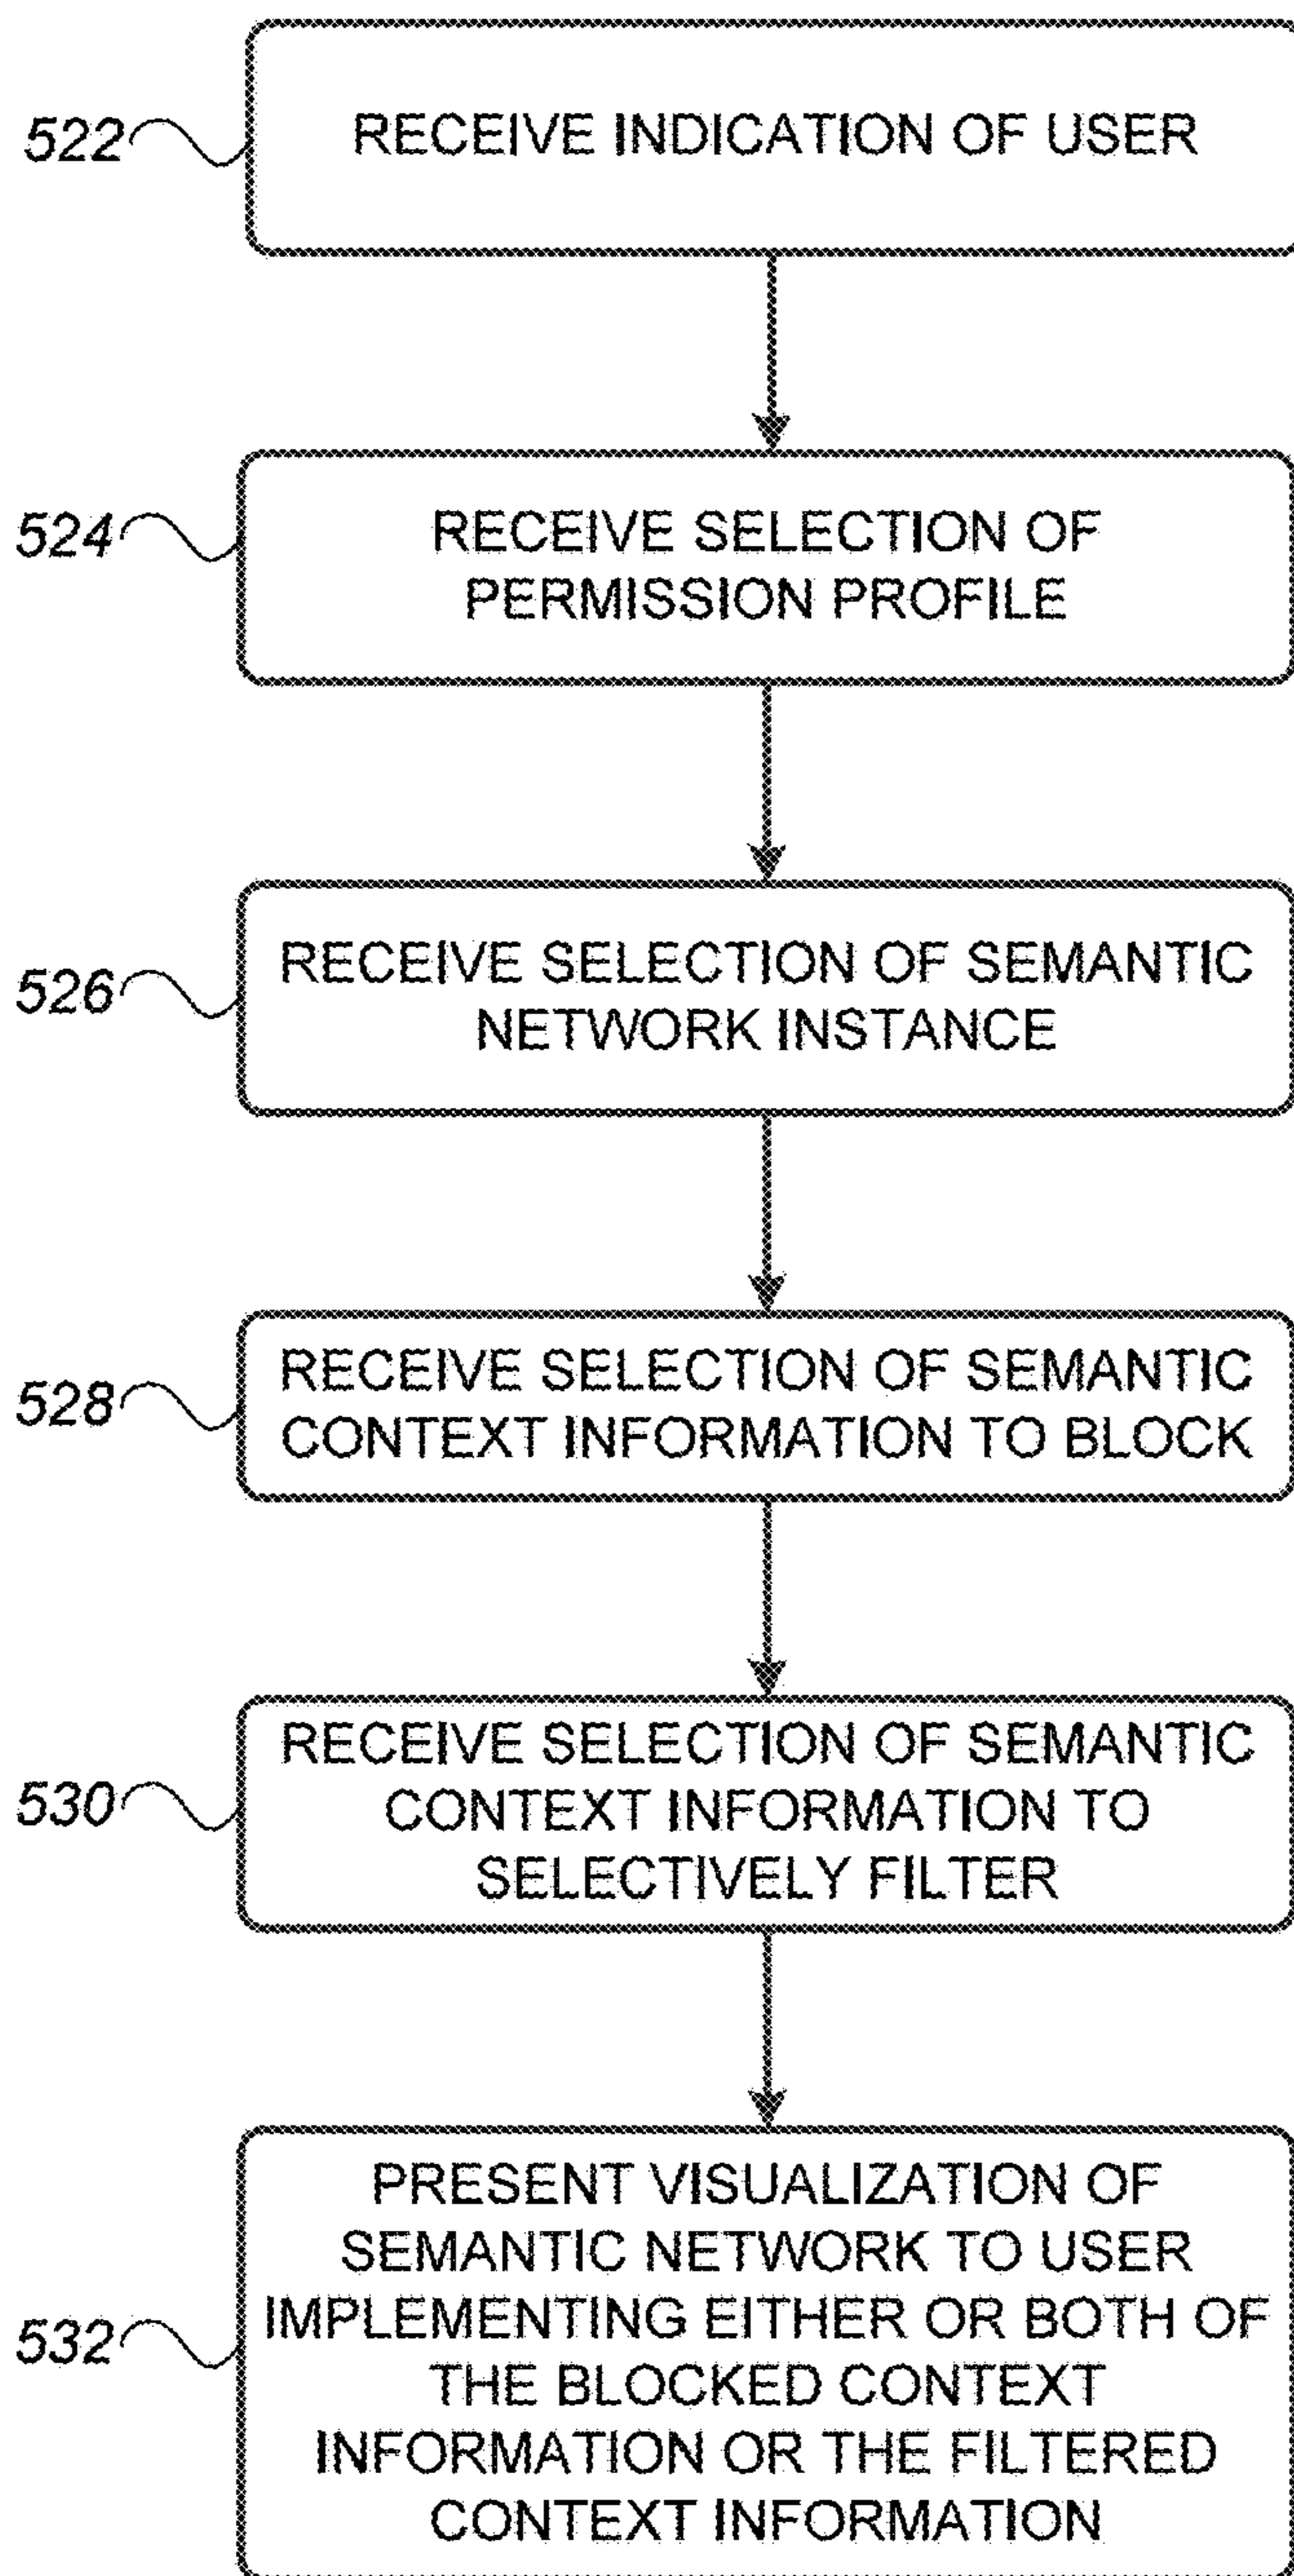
522
RECEIVE INDICATION OF USER

524
RECEIVE SELECTION OF PERMISSION PROFILE

526
RECEIVE SELECTION OF SEMANTIC NETWORK INSTANCE

528
RECEIVE SELECTION OF SEMANTIC CONTEXT INFORMATION TO BLOCK

530
RECEIVE SELECTION OF SEMANTIC CONTEXT INFORMATION TO SELECTIVELY FILTER

532
PRESENT VISUALIZATION OF SEMANTIC NETWORK TO USER IMPLEMENTING EITHER OR BOTH OF THE BLOCKED CONTEXT INFORMATION OR THE FILTERED CONTEXT INFORMATION